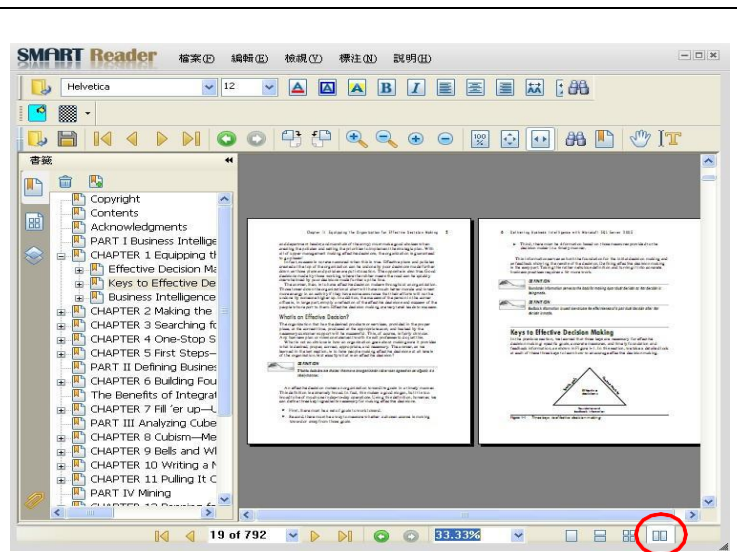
SMART Reader 檔案(F) 編輯(E) 檢視(V) 標注(N) 說明(H)

Helvetica 12

書籤

Copyright
Contents
Acknowledgments
PART I Business Intellige
CHAPTER 1 Equipping th
Effective Decision Ma
Keys to Effective De
Business Intelligence
CHAPTER 2 Making the
CHAPTER 3 Searching fo
CHAPTER 4 One-Stop S
CHAPTER 5 First Steps–
PART II Defining Busines
CHAPTER 6 Building Fou
The Benefits of Integrat
CHAPTER 7 Fill 'er up—L
PART III Analyzing Cube
CHAPTER 8 Cubism—Me
CHAPTER 9 Bells and Wl
CHAPTER 10 Writing a N
CHAPTER 11 Pulling It C
PART IV Mining

Chapter 1: Equipping the Organization for Effective Decision Making

What are Effective Decisions?

DEFINITION

Delivering Business Intelligence with Microsoft SQL Server 2005

DEFINITION

DEFINITION

Keys to Effective Decision Making

Figure 1-1

19 of 792

33.33%